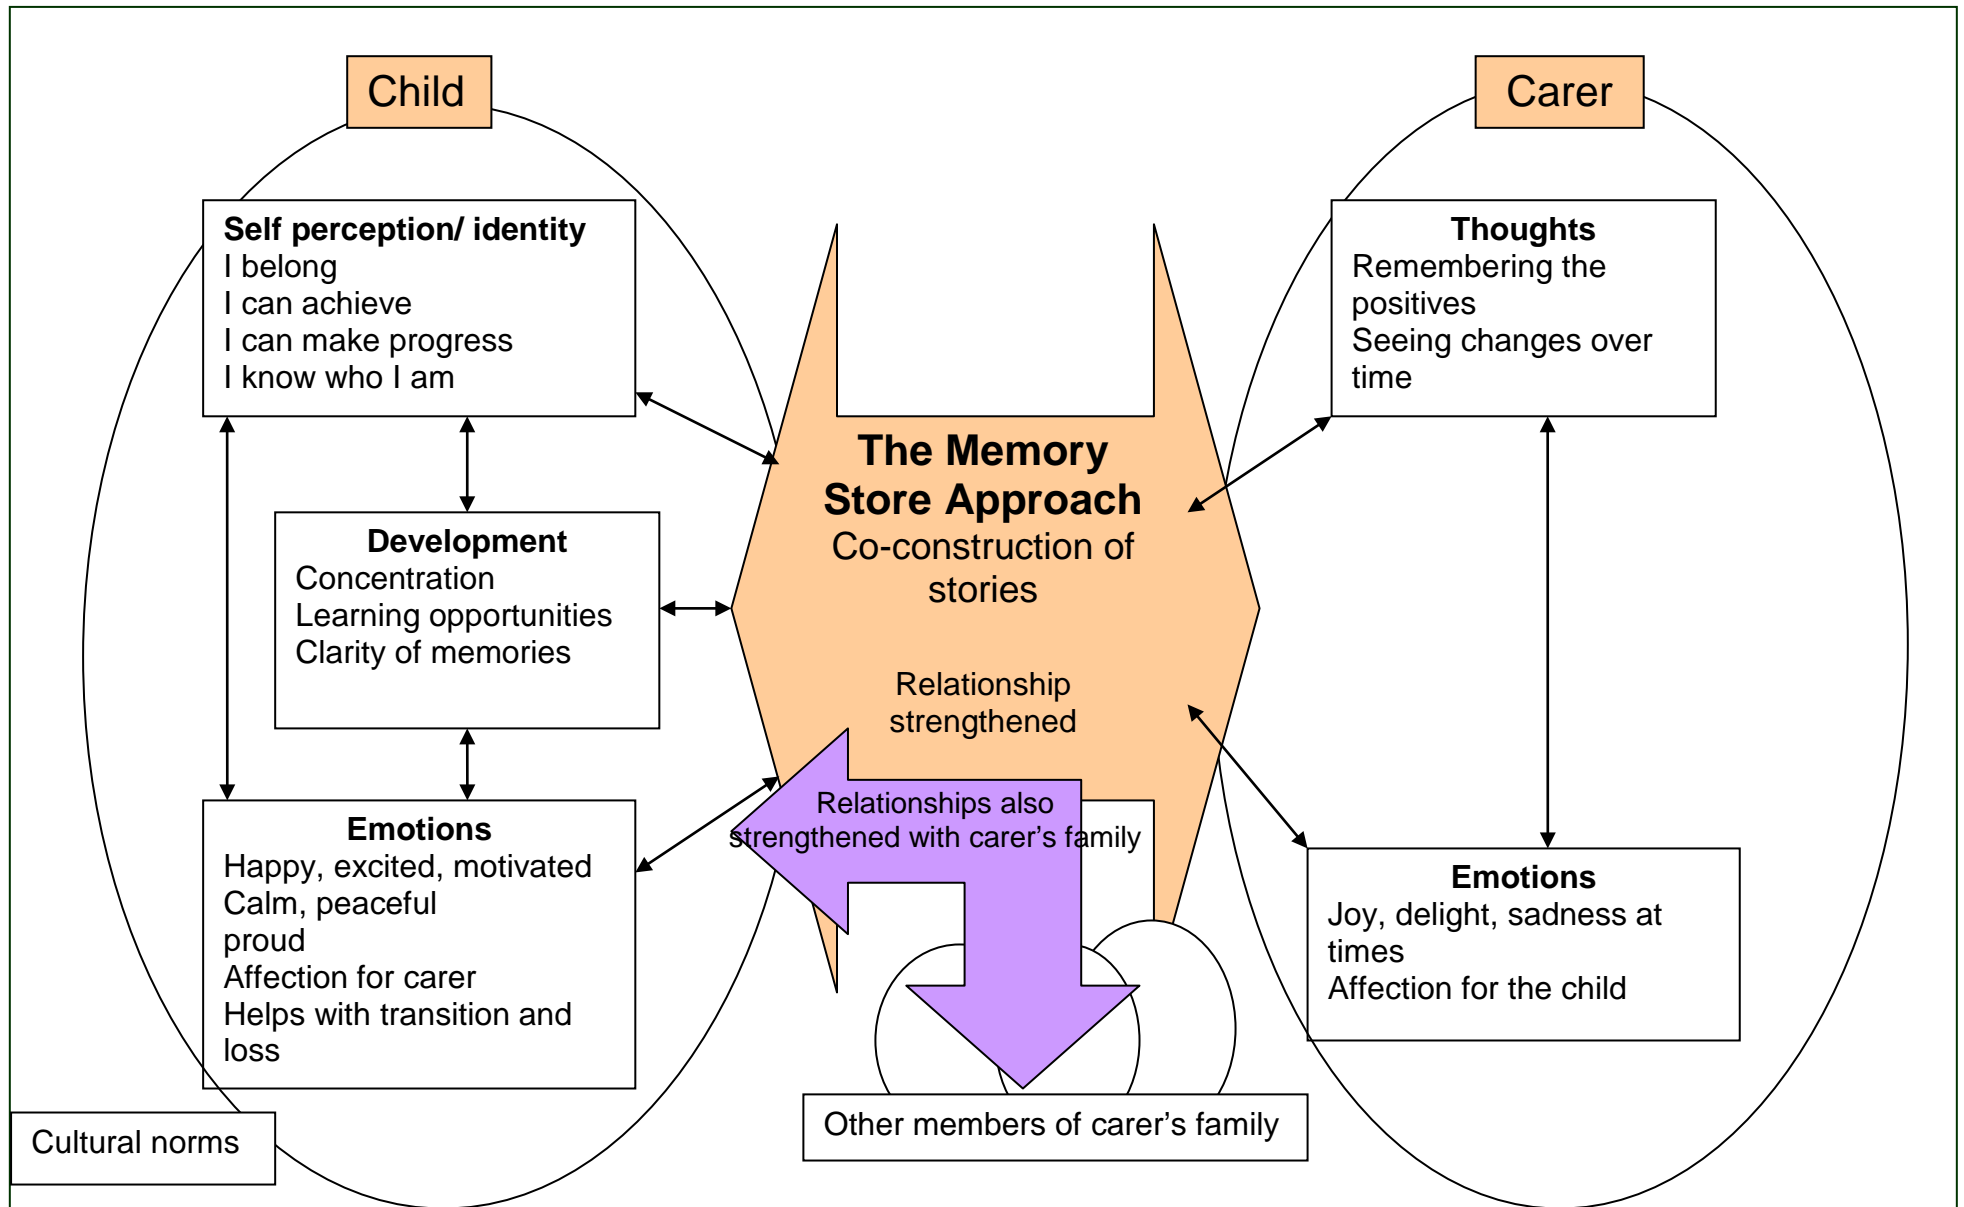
Child

Carer

**Self perception/ identity**
I belong
I can achieve
I can make progress
I know who I am

**Thoughts**
Remembering the positives
Seeing changes over time

**The Memory Store Approach**
Co-construction of stories

Relationship strengthened

**Development**
Concentration
Learning opportunities
Clarity of memories

Relationships also strengthened with carer's family

**Emotions**
Happy, excited, motivated
Calm, peaceful
proud
Affection for carer
Helps with transition and loss

**Emotions**
Joy, delight, sadness at times
Affection for the child

Cultural norms

Other members of carer's family